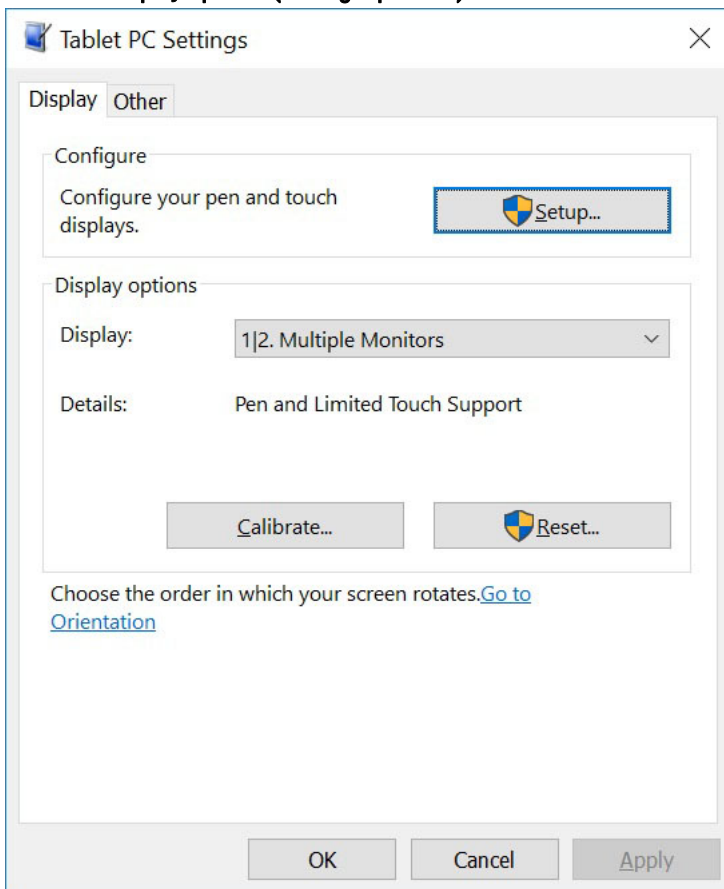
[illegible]

Tablet PC Settings

Display Other

Configure

Configure your pen and touch displays.

Setup...

Display options

Display: 1|2. Multiple Monitors

Details: Pen and Limited Touch Support

Calibrate... Reset...

Choose the order in which your screen rotates.Go to Orientation

OK Cancel Apply